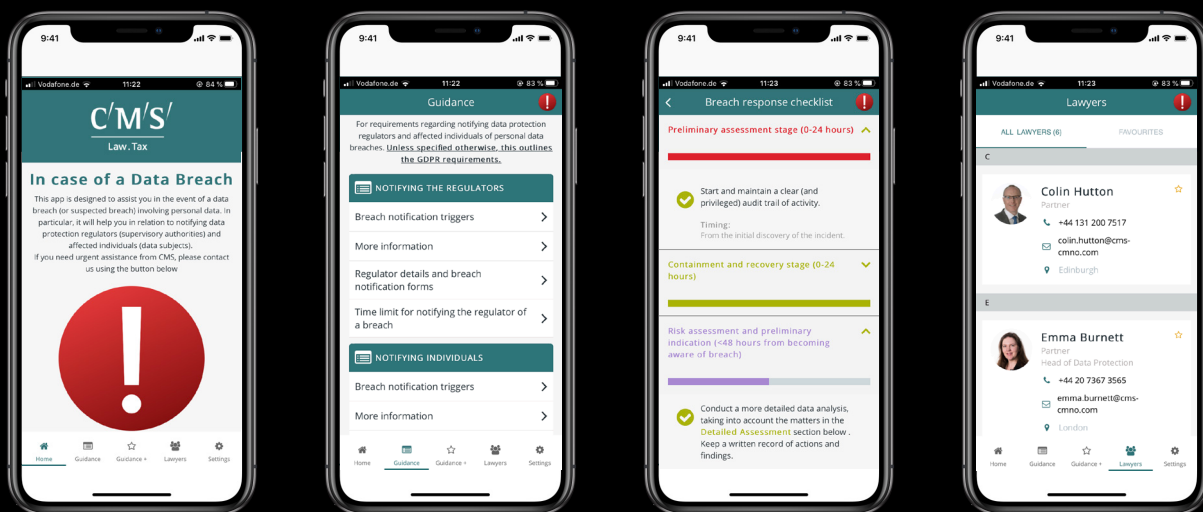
9:41

Vodafone.de 11:22 84 %

C/M/S/
Law.Tax

In case of a Data Breach

This app is designed to assist you in the event of a data breach (or suspected breach) involving personal data. In particular, it will help you in relation to notifying data protection regulators (supervisory authorities) and affected individuals (data subjects).
If you need urgent assistance from CMS, please contact us using the button below

Home Guidance Guidance + Lawyers Settings

9:41

Vodafone.de 11:22 83 %

Guidance

For requirements regarding notifying data protection regulators and affected individuals of personal data breaches. Unless specified otherwise, this outlines the GDPR requirements.

NOTIFYING THE REGULATORS

Breach notification triggers

More information

Regulator details and breach notification forms

Time limit for notifying the regulator of a breach

NOTIFYING INDIVIDUALS

Breach notification triggers

More information

Home Guidance Guidance + Lawyers Settings

9:41

Vodafone.de 11:23 83 %

Breach response checklist

Preliminary assessment stage (0-24 hours)

Start and maintain a clear (and privileged) audit trail of activity.

Timing:
From the initial discovery of the incident.

Containment and recovery stage (0-24 hours)

Risk assessment and preliminary indication (<48 hours from becoming aware of breach)

Conduct a more detailed data analysis, taking into account the matters in the Detailed Assessment section below . Keep a written record of actions and findings.

9:41

Vodafone.de 11:23 83 %

Lawyers

ALL LAWYERS (6) FAVOURITES

C

Colin Hutton
Partner
+44 131 200 7517
colin.hutton@cms-cmno.com
Edinburgh

E

Emma Burnett
Partner
Head of Data Protection
+44 20 7367 3565
emma.burnett@cms-cmno.com
London

Home Guidance Guidance + Lawyers Settings